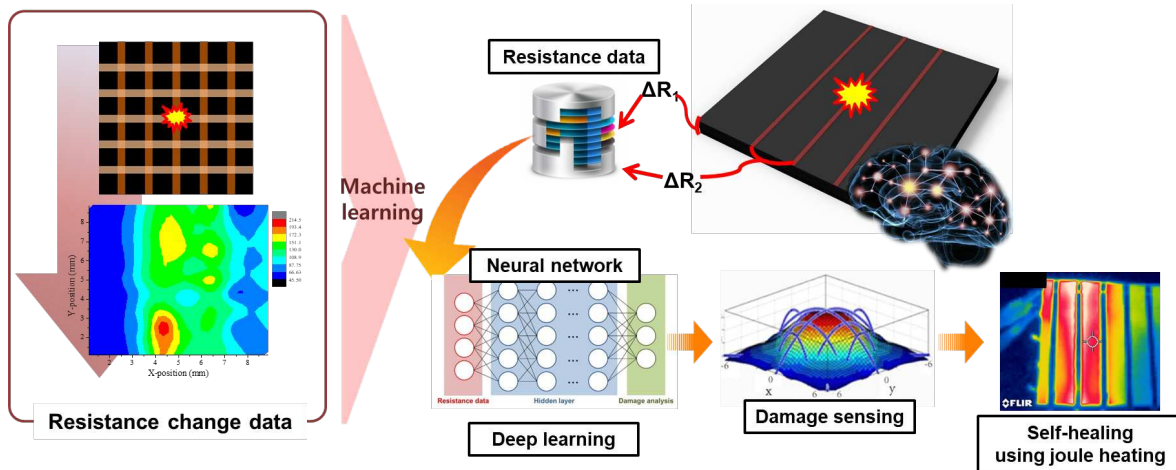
Resistance data

$\Delta R_1$

$\Delta R_2$

Machine learning

Y-position (mm)

X-position (mm)

214.5
193.4
172.3
151.2
130.0
108.9
87.75
66.63
45.50

Resistance change data

Neural network

Resistance data

Hidden layer

Damage analysis

Deep learning

x

y

0

6

-6

Damage sensing

FLIR

Self-healing using joule heating